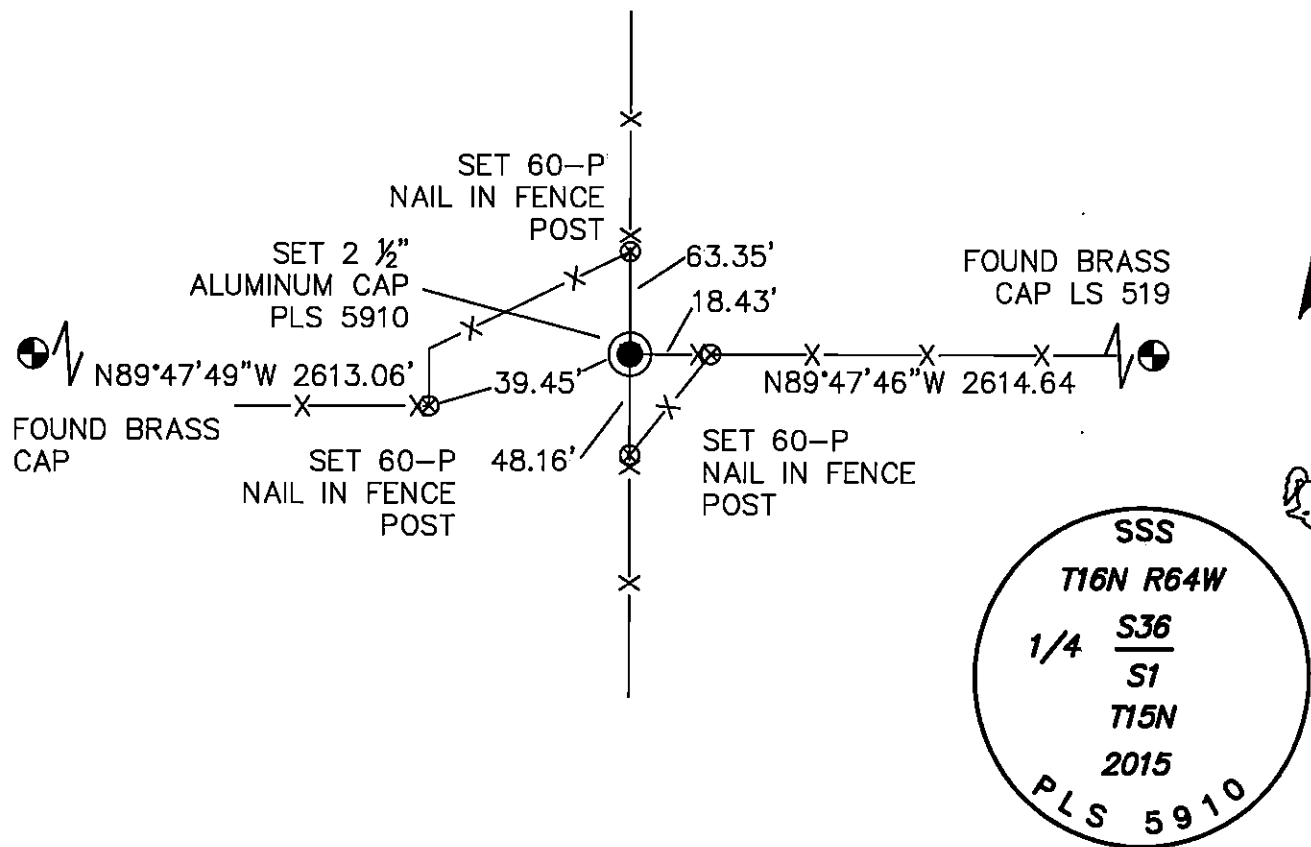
SET 60–P
NAIL IN FENCE
POST

SET 2 ½"
ALUMINUM CAP
PLS 5910

63.35'

18.43'

FOUND BRASS
CAP LS 519

N89°47'49"W 2613.06'

39.45'

N89°47'46"W 2614.64

FOUND BRASS
CAP

SET 60–P
NAIL IN FENCE
POST

48.16'

SET 60–P
NAIL IN FENCE
POST

SSS
T16N R64W
1/4 $\frac{S36}{S1}$
T15N
2015
PLS 5910